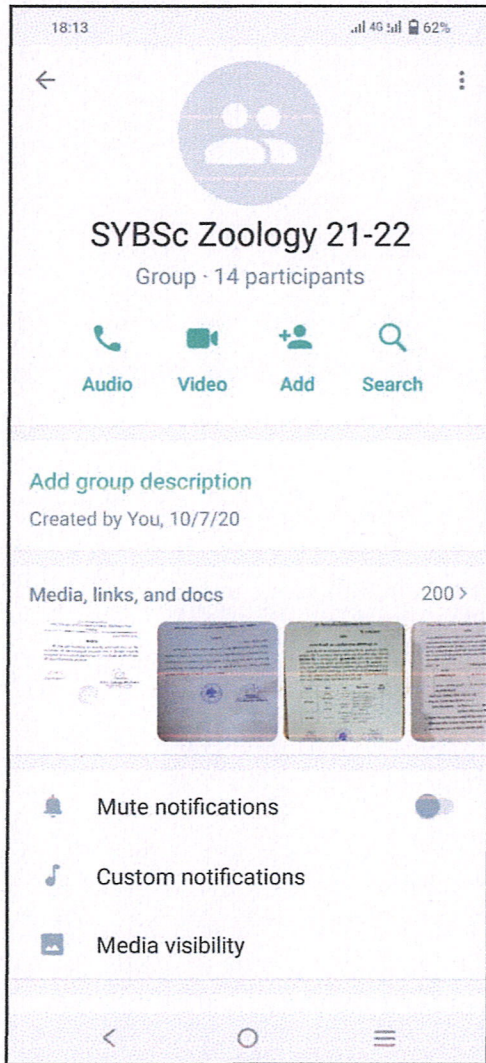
18:13 4G 62%

SYBSc Zoology 21-22

Group · 14 participants

Audio Video Add Search

Add group description

Created by You, 10/7/20

Media, links, and docs 200 >

Mute notifications

Custom notifications

Media visibility